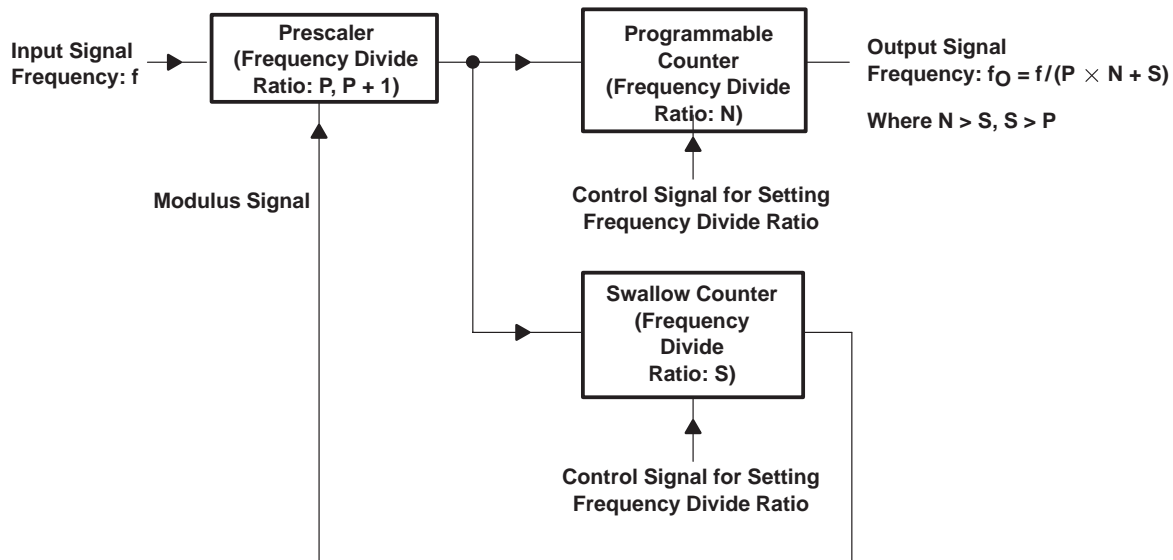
Input Signal Frequency: f

Prescaler (Frequency Divide Ratio: P, P + 1)

Programmable Counter (Frequency Divide Ratio: N)

Output Signal Frequency: $f_O = f/(P \times N + S)$

Where N > S, S > P

Control Signal for Setting Frequency Divide Ratio

Modulus Signal

Swallow Counter (Frequency Divide Ratio: S)

Control Signal for Setting Frequency Divide Ratio